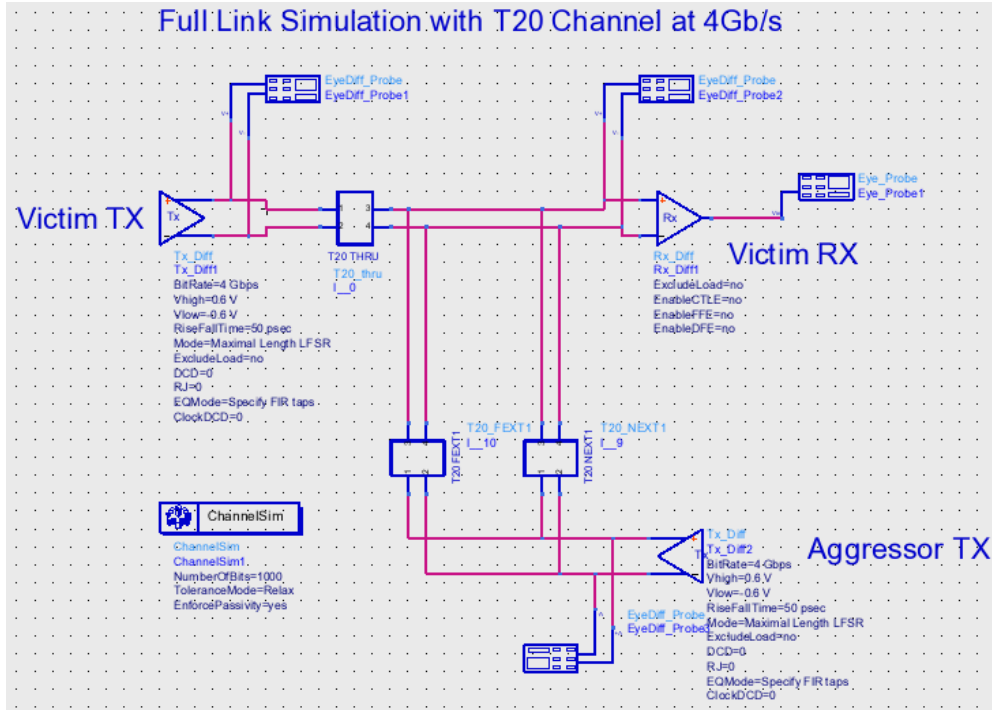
Full Link Simulation with T20 Channel at 4Gb/s

EyeDiff_Probe
EyeDiff_Probe1

EyeDiff_Probe
EyeDiff_Probe2

Eye_Probe
Eye_Probe1

Victim TX

Tx

1 3
2 4

Rx

Victim RX

Tx_Diff
Tx_Diff1
BitRate=4 Gbps
Vhigh=0.6 V
Vlow=-0.6 V
RiseFallTime=50 psec
Mode=Maximal Length LFSR
ExcludeLoad=no
DCD=0
RJ=0
EQMode=Specify FIR taps
ClockDCD=0

T20 THRU
T20_thru
I__0

Rx_Diff
Rx_Diff1
ExcludeLoad=no
EnableCTLE=no
EnableFFE=no
EnableDFE=no

T20_FEXT1
I__10
T20 FEXT1

T20_NEXT1
I__9
T20 NEXT1

ChannelSim

ChannelSim
ChannelSim1
NumberOfBits=1000
ToleranceMode=Relax
EnforcePassivity=yes

Tx_Diff
Tx_Diff2
BitRate=4 Gbps
Vhigh=0.6 V
Vlow=-0.6 V
RiseFallTime=50 psec
Mode=Maximal Length LFSR
ExcludeLoad=no
DCD=0
RJ=0
EQMode=Specify FIR taps
ClockDCD=0

Aggressor TX

EyeDiff_Probe
EyeDiff_Probe